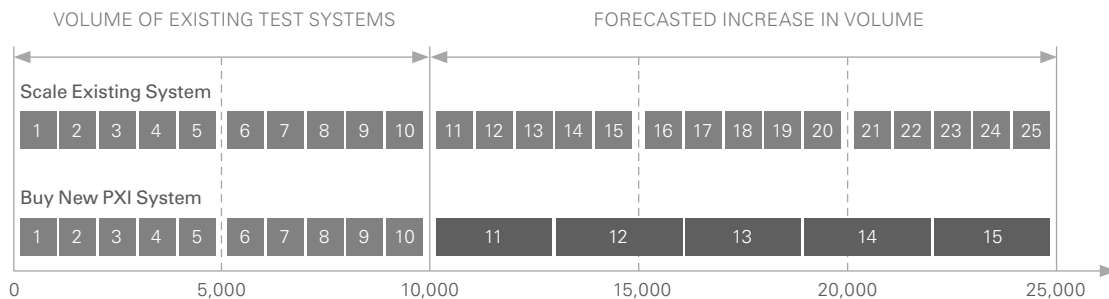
VOLUME OF EXISTING TEST SYSTEMS

FORECASTED INCREASE IN VOLUME

Scale Existing System

1 2 3 4 5 6 7 8 9 10 11 12 13 14 15 16 17 18 19 20 21 22 23 24 25

Buy New PXI System

1 2 3 4 5 6 7 8 9 10 11 12 13 14 15

0 5,000 10,000 15,000 20,000 25,000